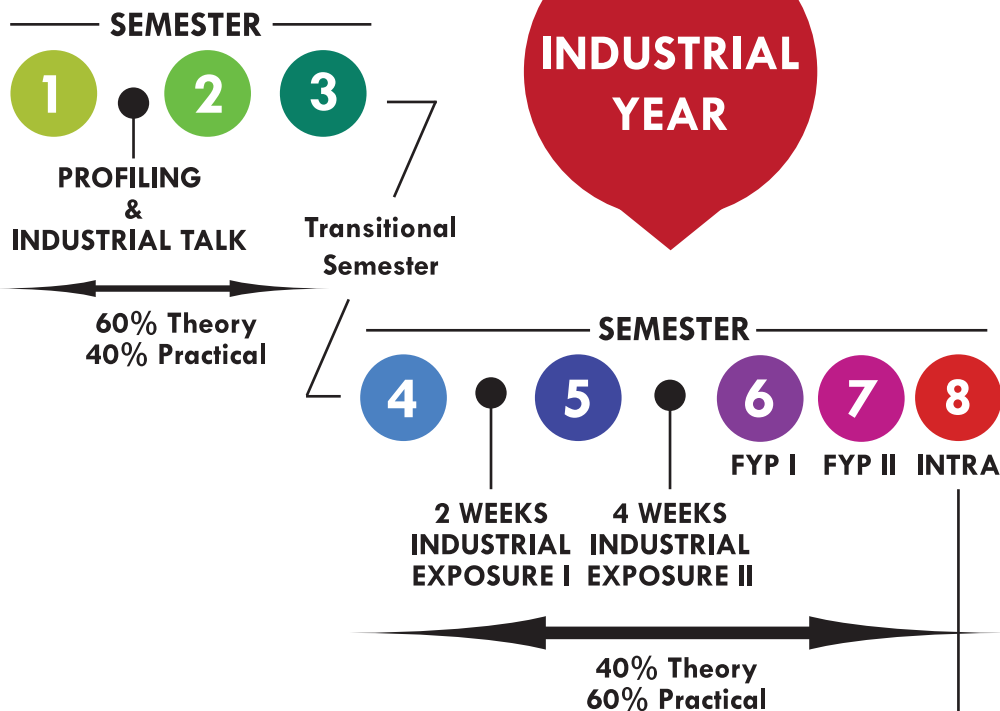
SEMESTER

1 2 3

PROFILING & INDUSTRIAL TALK

Transitional Semester

60% Theory
40% Practical

INDUSTRIAL YEAR

SEMESTER

4 5 6 7 8

FYP I FYP II INTRA

2 WEEKS INDUSTRIAL EXPOSURE I

4 WEEKS INDUSTRIAL EXPOSURE II

40% Theory
60% Practical